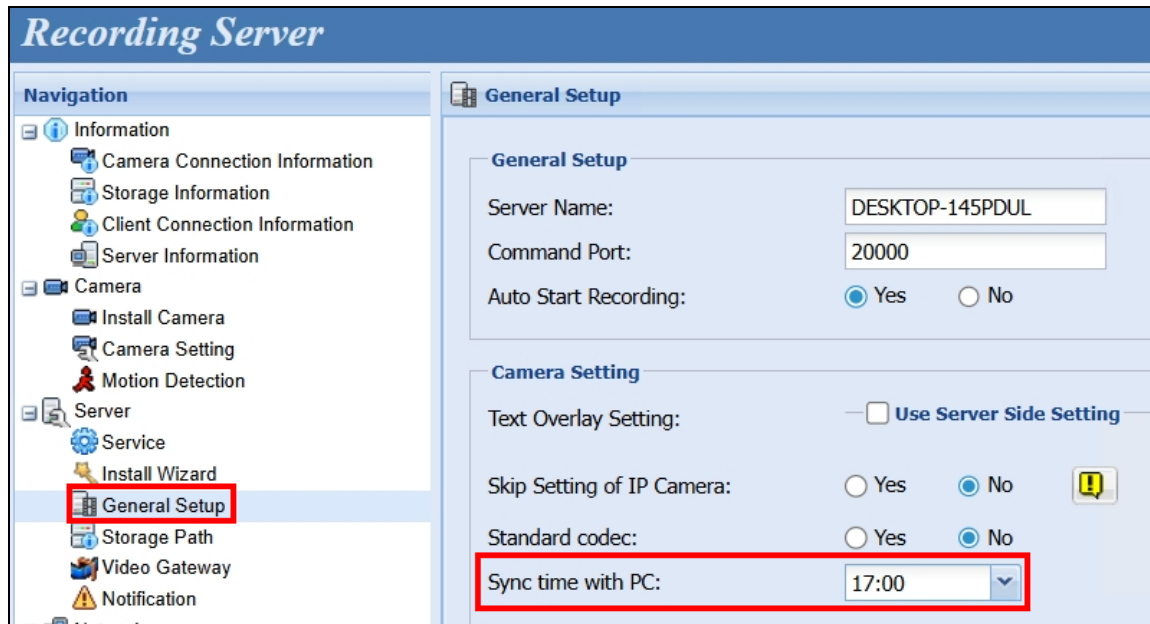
Recording Server

Navigation

Information
Camera Connection Information
Storage Information
Client Connection Information
Server Information
Camera
Install Camera
Camera Setting
Motion Detection
Server
Service
Install Wizard
General Setup
Storage Path
Video Gateway
Notification

General Setup

General Setup
Server Name: DESKTOP-145PDUL
Command Port: 20000
Auto Start Recording: Yes No

Camera Setting
Text Overlay Setting: Use Server Side Setting
Skip Setting of IP Camera: Yes No
Standard codec: Yes No
Sync time with PC: 17:00